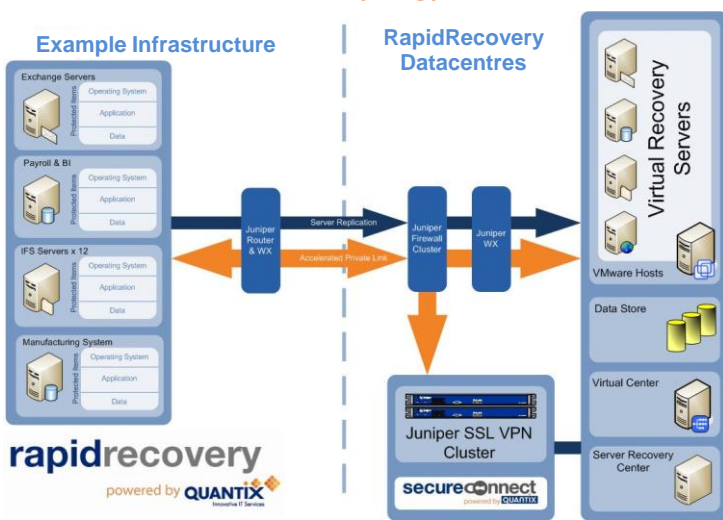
Example Infrastructure

RapidRecovery Datacentres

Exchange Servers
Protected Items
Operating System
Application
Data

Payroll & BI
Protected Items
Operating System
Application
Data

IFS Servers x 12
Protected Items
Operating System
Application
Data

Manufacturing System
Protected Items
Operating System
Application
Data

Juniper Router & WX

Server Replication

Accelerated Private Link

Juniper Firewall Cluster

Juniper WX

Virtual Recovery Servers

VMware Hosts

Data Store

Virtual Center

Server Recovery Center

Juniper SSL VPN Cluster

secureconnect
powered by QUANTIX

rapidrecovery
powered by QUANTIX
Innovative IT Services